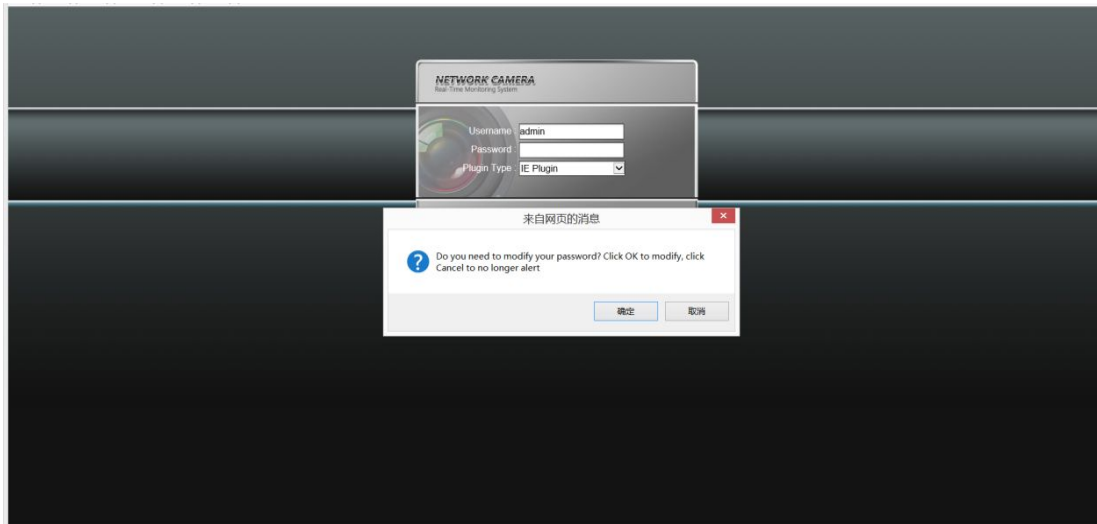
NETWORK CAMERA
Real-Time Monitoring System

Username admin
Password
Plugin Type IE Plugin

来自网页的消息

Do you need to modify your password? Click OK to modify, click Cancel to no longer alert

确定 取消